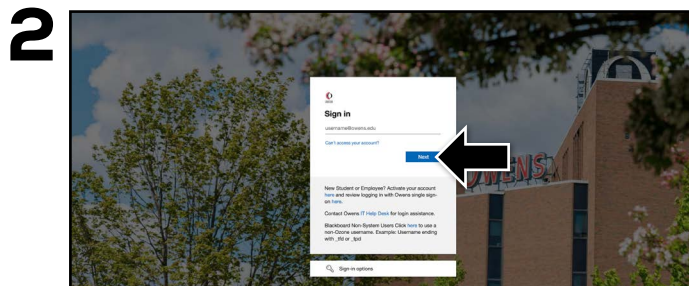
2

Sign in

username@owens.edu

Can't access your account?

Next

New Student or Employee? Activate your account here and review logging in with Owens single sign-on here.

Contact Owens IT Help Desk for login assistance.

Blackboard Non-System Users Click here to use a non-Ozone username. Example: Username ending with _tfd or _tpd

Sign-in options

OWENS